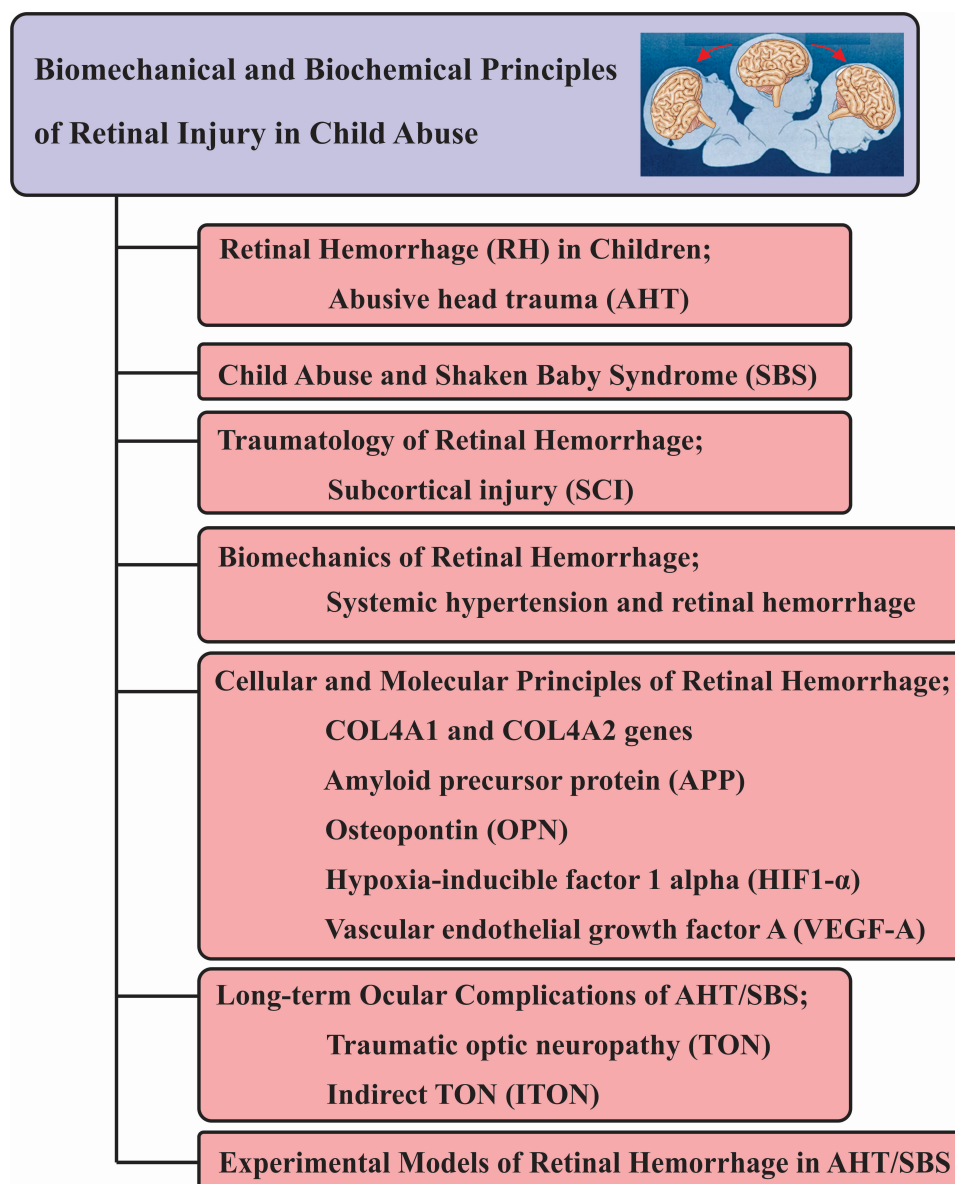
Biomechanical and Biochemical Principles of Retinal Injury in Child Abuse

Retinal Hemorrhage (RH) in Children;
Abusive head trauma (AHT)

Child Abuse and Shaken Baby Syndrome (SBS)

Traumatology of Retinal Hemorrhage;
Subcortical injury (SCI)

Biomechanics of Retinal Hemorrhage;
Systemic hypertension and retinal hemorrhage

Cellular and Molecular Principles of Retinal Hemorrhage;
COL4A1 and COL4A2 genes
Amyloid precursor protein (APP)
Osteopontin (OPN)
Hypoxia-inducible factor 1 alpha (HIF1-α)
Vascular endothelial growth factor A (VEGF-A)

Long-term Ocular Complications of AHT/SBS;
Traumatic optic neuropathy (TON)
Indirect TON (ITON)

Experimental Models of Retinal Hemorrhage in AHT/SBS